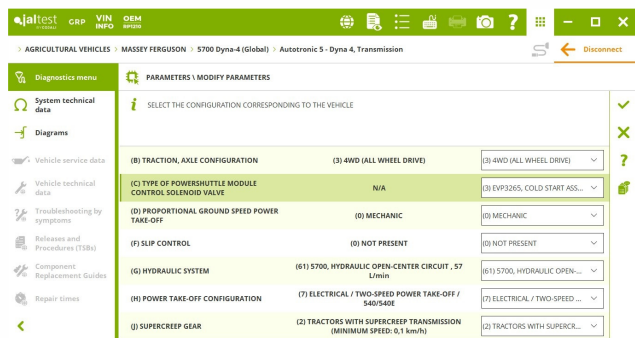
jaltest BY COJALI GRP VIN INFO OEM RP1200

> AGRICULTURAL VEHICLES > MASSEY FERGUSON > 5700 Dyna-4 (Global) > Autotronic 5 - Dyna 4, Transmission

Disconnect

Diagnostics menu

System technical data

Diagrams

Vehicle service data

Vehicle technical data

Troubleshooting by symptoms

Releases and Procedures (TSBs)

Component Replacement Guides

Repair times

PARAMETERS \ MODIFY PARAMETERS

SELECT THE CONFIGURATION CORRESPONDING TO THE VEHICLE

| | | |
|---|---|---|
| (B) TRACTION, AXLE CONFIGURATION | (3) 4WD (ALL WHEEL DRIVE) | (3) 4WD (ALL WHEEL DRIVE) |
| (C) TYPE OF POWERSHUTTLE MODULE CONTROL SOLENOID VALVE | N/A | (3) EVP3265, COLD START ASS... |
| (D) PROPORTIONAL GROUND SPEED POWER TAKE-OFF | (0) MECHANIC | (0) MECHANIC |
| (F) SLIP CONTROL | (0) NOT PRESENT | (0) NOT PRESENT |
| (G) HYDRAULIC SYSTEM | (61) 5700, HYDRAULIC OPEN-CENTER CIRCUIT , 57 L/min | (61) 5700, HYDRAULIC OPEN-... |
| (H) POWER TAKE-OFF CONFIGURATION | (7) ELECTRICAL / TWO-SPEED POWER TAKE-OFF / 540/540E | (7) ELECTRICAL / TWO-SPEED ... |
| (J) SUPERCREEP GEAR | (2) TRACTORS WITH SUPERCREEP TRANSMISSION (MINIMUM SPEED: 0,1 km/h) | (2) TRACTORS WITH SUPERCR... |